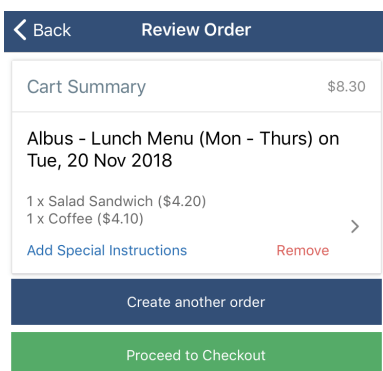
Back
Review Order

Cart Summary
$8.30

Albus - Lunch Menu (Mon - Thurs) on Tue, 20 Nov 2018

1 x Salad Sandwich ($4.20)
1 x Coffee ($4.10)

Add Special Instructions
Remove

Create another order

Proceed to Checkout